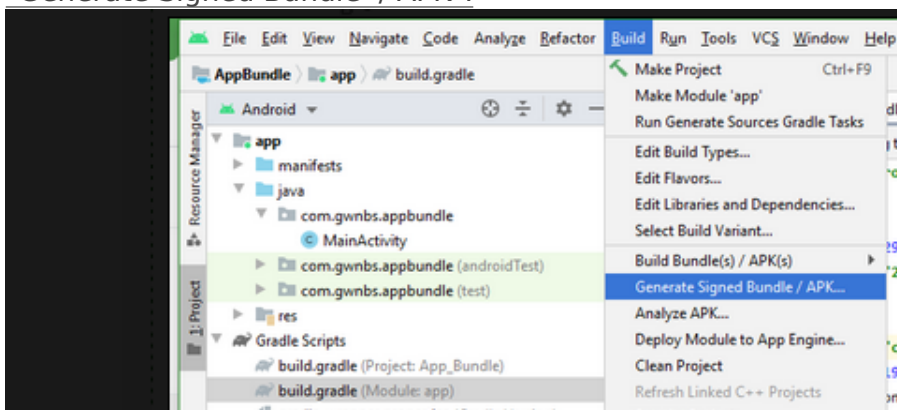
Generate Signed Bundle / APK

File Edit View Navigate Code Analyze Refactor Build Run Tools VCS Window Help

AppBundle 〉 app 〉 build.gradle

Android

Resource Manager

1: Project

app
manifests
java
com.gwnbs.appbundle
MainActivity
com.gwnbs.appbundle (androidTest)
com.gwnbs.appbundle (test)
res
Gradle Scripts
build.gradle (Project: App_Bundle)
build.gradle (Module: app)

Make Project Ctrl+F9
Make Module 'app'
Run Generate Sources Gradle Tasks
Edit Build Types...
Edit Flavors...
Edit Libraries and Dependencies...
Select Build Variant...
Build Bundle(s) / APK(s)
Generate Signed Bundle / APK...
Analyze APK...
Deploy Module to App Engine...
Clean Project
Refresh Linked C++ Projects